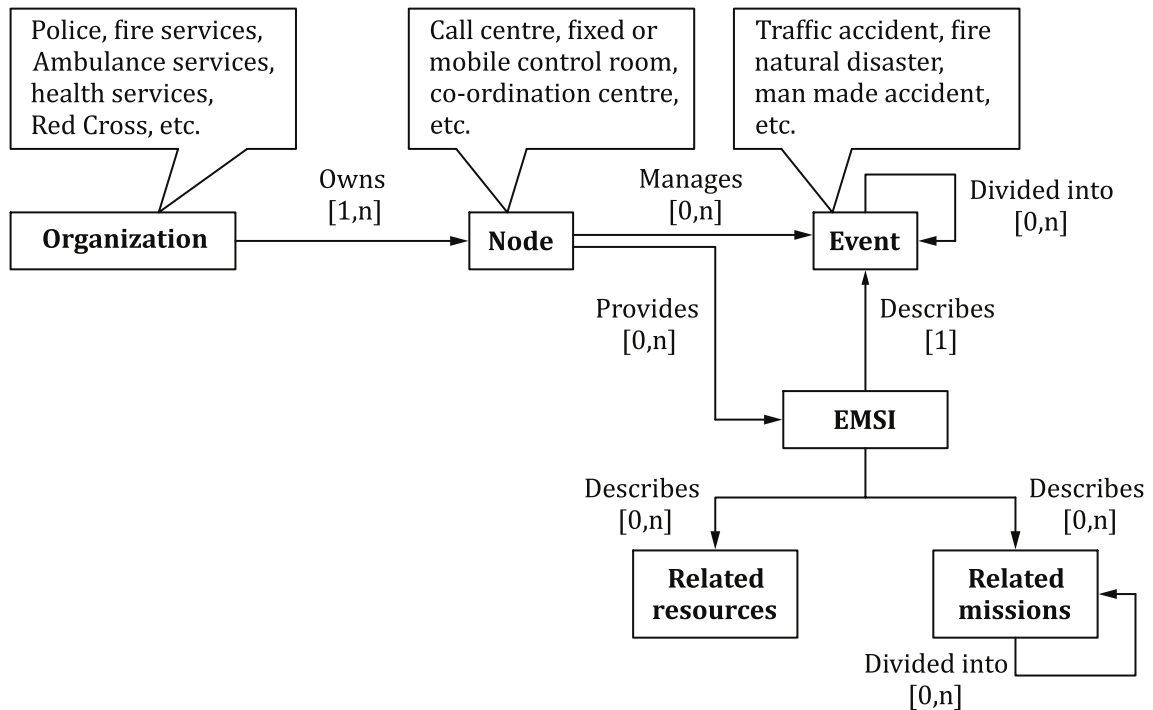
Police, fire services, Ambulance services, health services, Red Cross, etc.

Call centre, fixed or mobile control room, co-ordination centre, etc.

Traffic accident, fire natural disaster, man made accident, etc.

Owns
[1,n]

Manages
[0,n]

Divided into
[0,n]

Organization

Node

Event

Provides
[0,n]

Describes
[1]

EMSI

Describes
[0,n]

Describes
[0,n]

Related resources

Related missions

Divided into
[0,n]